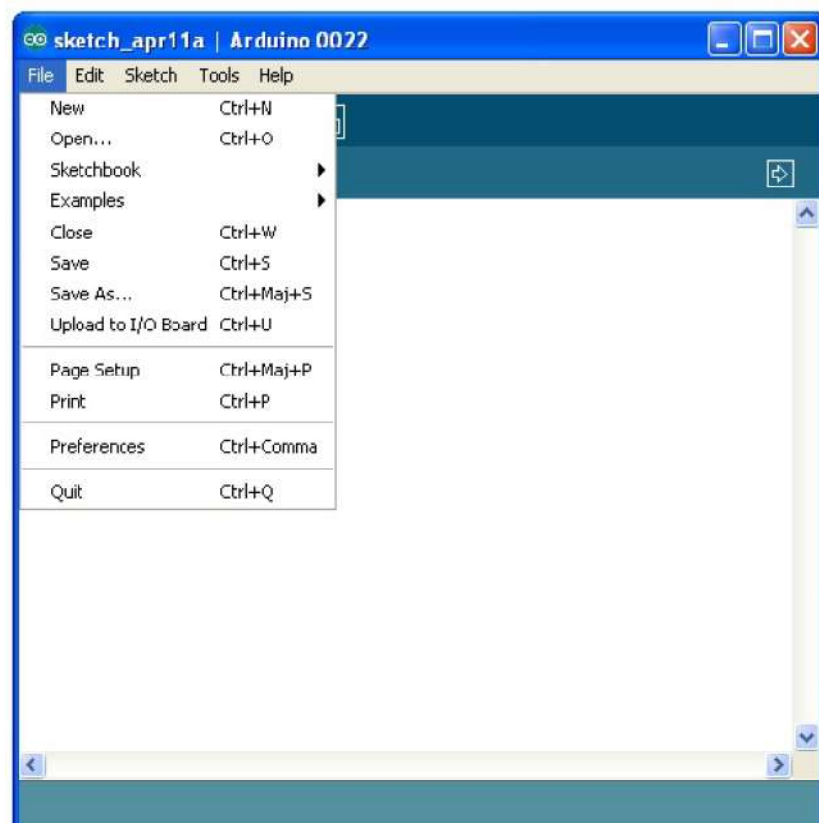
sketch_apr11a | Arduino 0022

File Edit Sketch Tools Help

| | |
|---|---|
| New | Ctrl+N |
| Open... | Ctrl+O |
| Sketchbook | |
| Examples | |
| Close | Ctrl+W |
| Save | Ctrl+S |
| Save As... | Ctrl+Maj+S |
| Upload to I/O Board | Ctrl+U |
| Page Setup | Ctrl+Maj+P |
| Print | Ctrl+P |
| Preferences | Ctrl+Comma |
| Quit | Ctrl+Q |